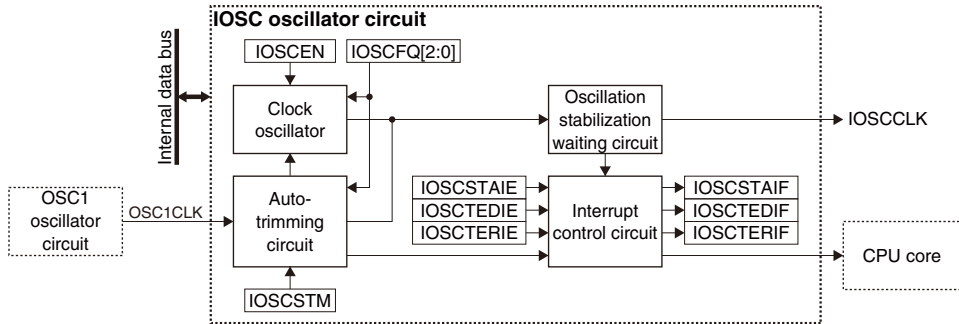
IOSC oscillator circuit

Internal data bus

IOSCEN

IOSCFQ[2:0]

Clock oscillator

Oscillation stabilization waiting circuit

IOSCCLK

OSC1 oscillator circuit

OSC1CLK

Auto-trimming circuit

IOSCSTAIE

IOSCTEDIE

IOSCTERIE

Interrupt control circuit

IOSCSTAIF

IOSCTEDIF

IOSCTERIF

CPU core

IOSCSTM